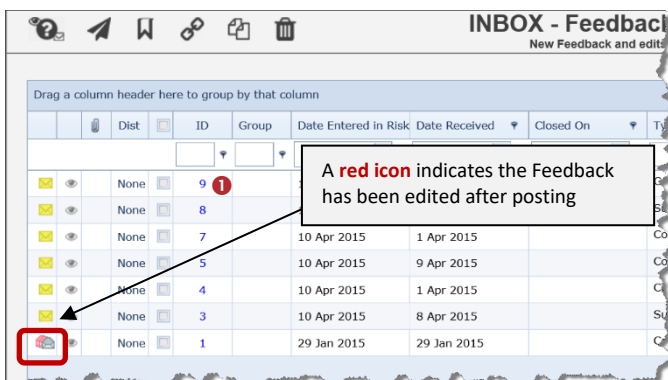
INBOX - Feedback
New Feedback and edits

Drag a column header here to group by that column

| | | | Dist | | ID | Group | Date Entered in Risk | Date Received | Closed On | Ty |
|---|---|---|---|---|---|---|---|---|---|---|
| | | | None | | 9 | | 1 | | | C |
| | | | None | | 8 | | | | | S |
| | | | None | | 7 | | 10 Apr 2015 | 1 Apr 2015 | | Co |
| | | | None | | 5 | | 10 Apr 2015 | 9 Apr 2015 | | Co |
| | | | None | | 4 | | 10 Apr 2015 | 1 Apr 2015 | | C |
| | | | None | | 3 | | 10 Apr 2015 | 8 Apr 2015 | | S |
| | | | None | | 1 | | 29 Jan 2015 | 29 Jan 2015 | | C |

A red icon indicates the Feedback has been edited after posting